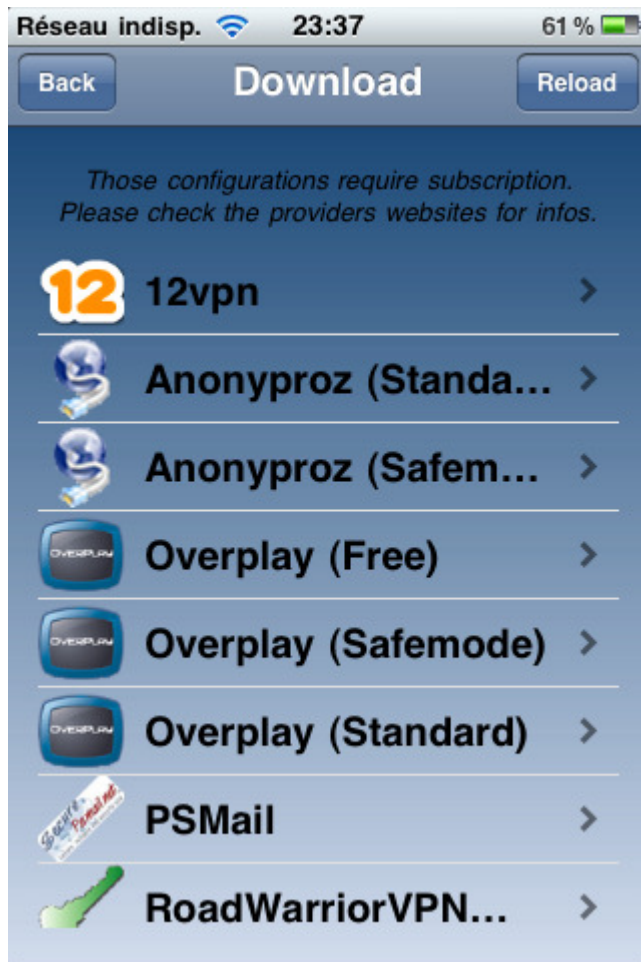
Réseau indisp. 23:37 61 %

Back Download Reload

Those configurations require subscription. Please check the providers websites for infos.

12 12vpn

Anonyproz (Standa...

Anonyproz (Safem...

OVERPLAY Overplay (Free)

OVERPLAY Overplay (Safemode)

OVERPLAY Overplay (Standard)

Secure Psmail PSMail

RoadWarriorVPN...